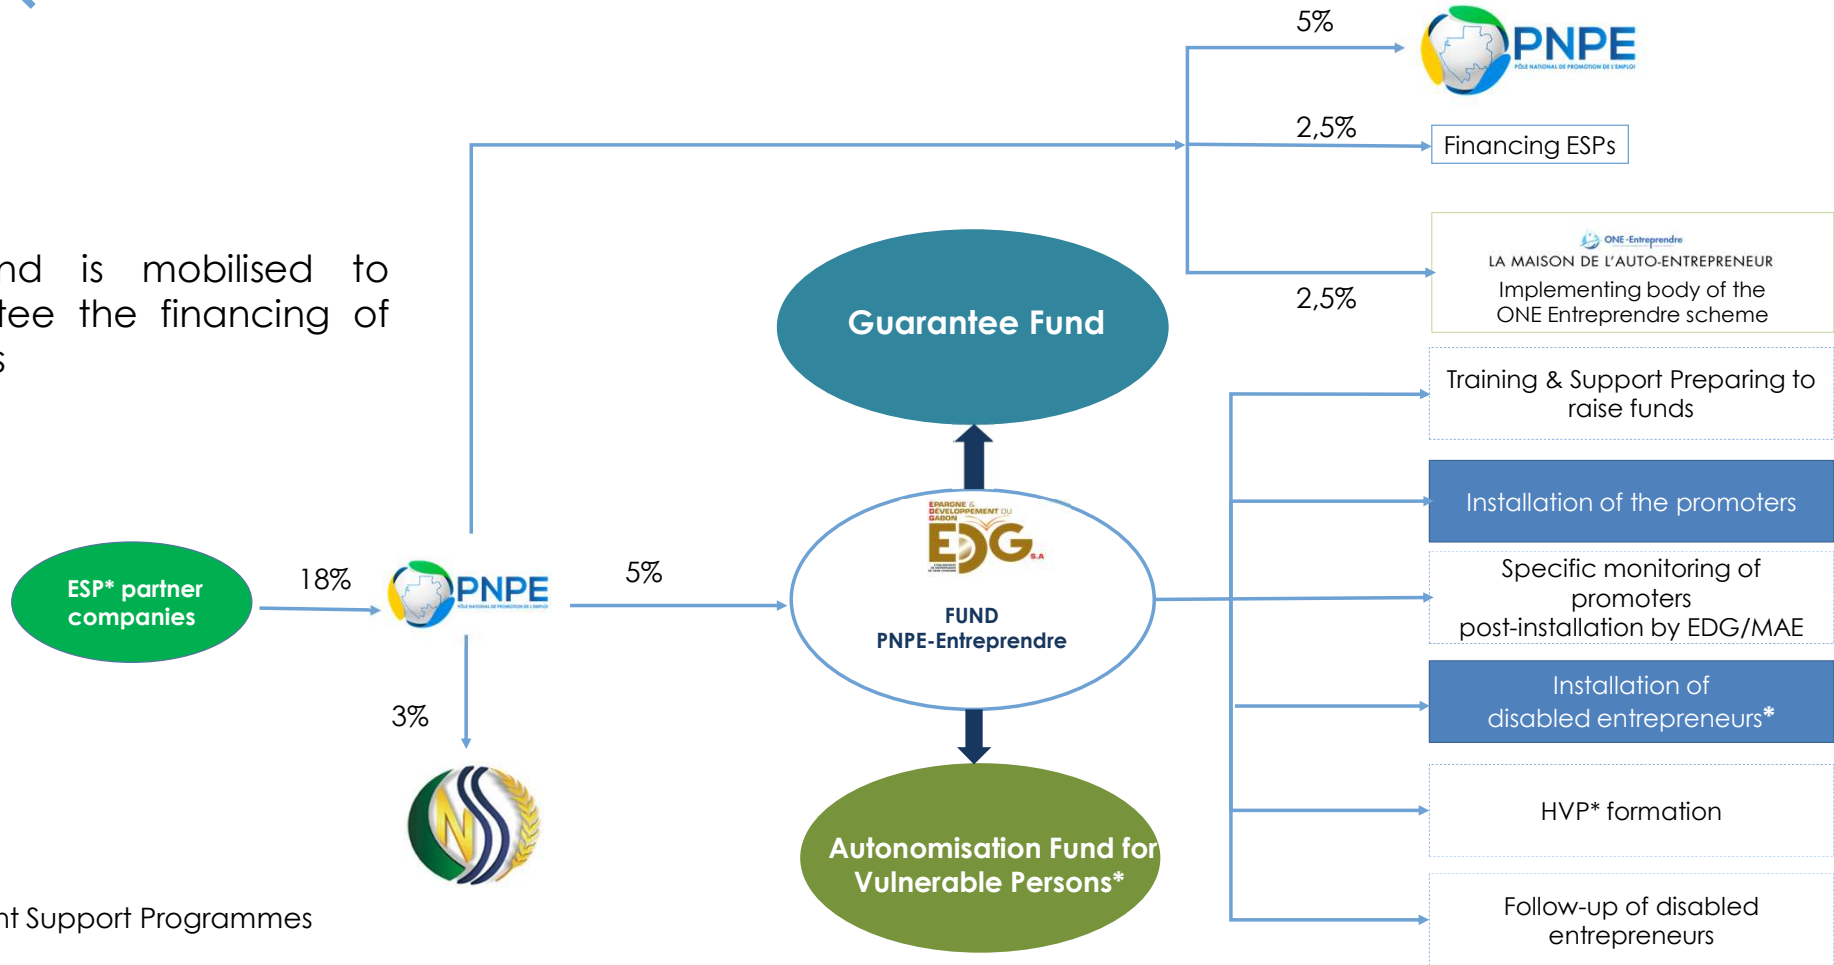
nd is mobilised to tee the financing of s

nt Support Programmes

ESP* partner companies

18%

PNPE
PÔLE NATIONAL DE PROMOTION DE L'EMPLOI

3%

5%

5%

PNPE
PÔLE NATIONAL DE PROMOTION DE L'EMPLOI

2,5%

Financing ESPs

2,5%

ONE-Entreprendre
LA MAISON DE L'AUTO-ENTREPRENEUR
Implementing body of the ONE Entreprendre scheme

Guarantee Fund

EPARGNE & DÉVELOPPEMENT DU GABON
EDG S.A

FUND
PNPE-Entreprendre

Autonomisation Fund for Vulnerable Persons*

Training & Support Preparing to raise funds

Installation of the promoters

Specific monitoring of promoters post-installation by EDG/MAE

Installation of disabled entrepreneurs*

HVP* formation

Follow-up of disabled entrepreneurs